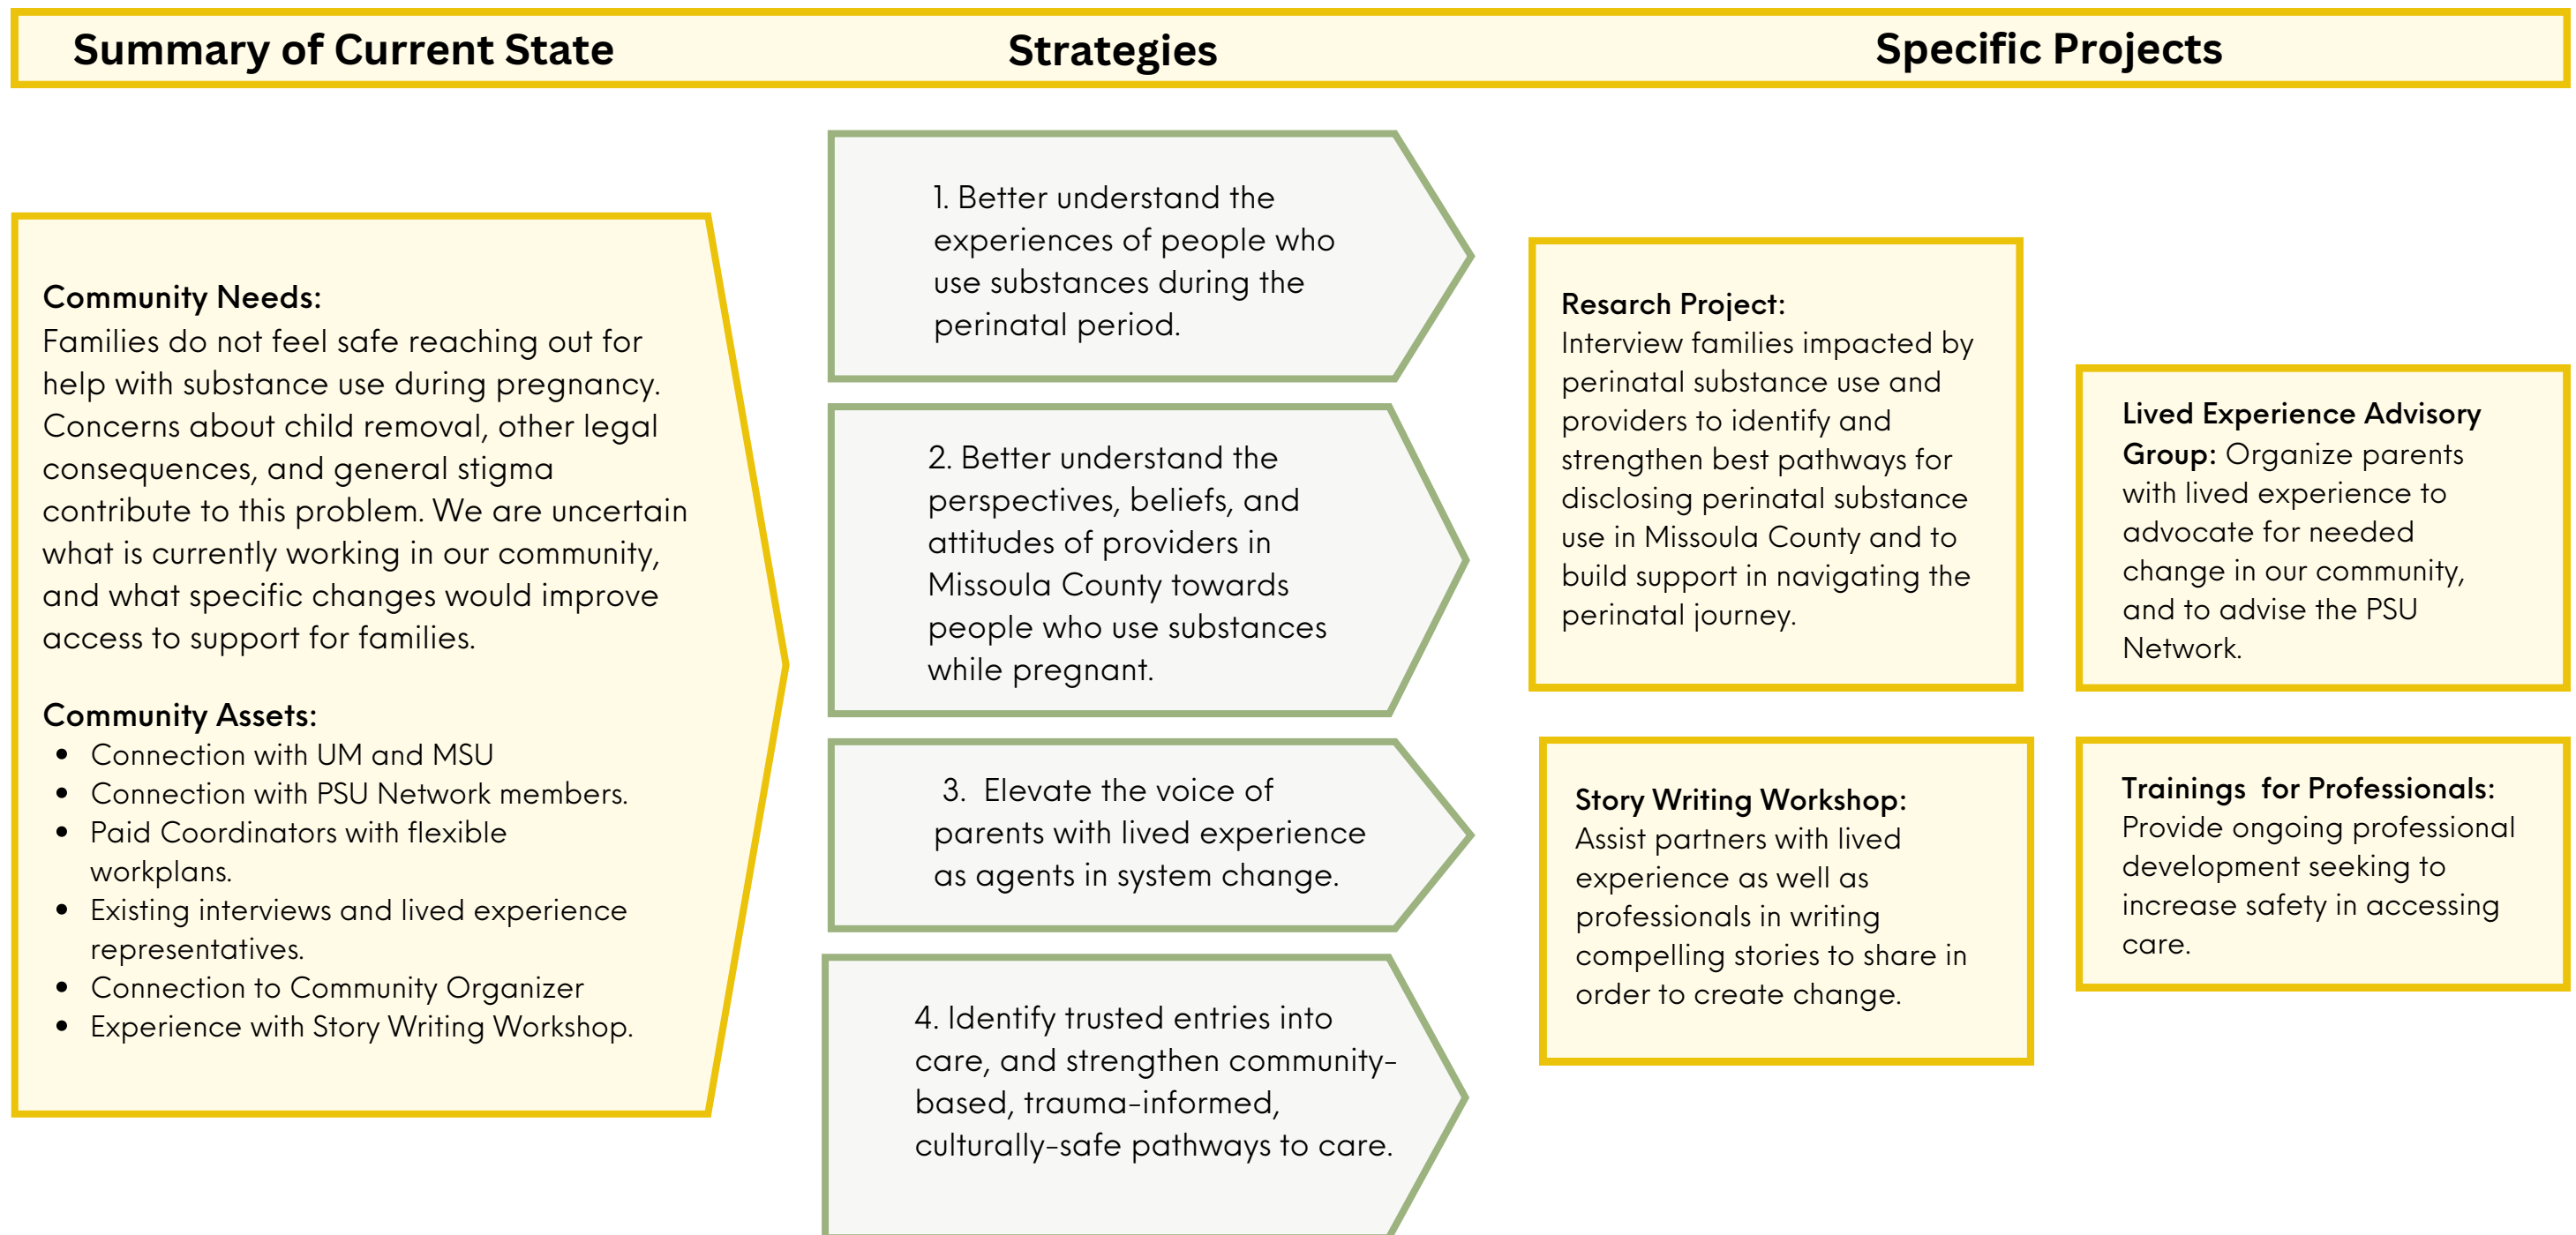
Summary of Current State

Strategies

Specific Projects

Community Needs:
Families do not feel safe reaching out for help with substance use during pregnancy. Concerns about child removal, other legal consequences, and general stigma contribute to this problem. We are uncertain what is currently working in our community, and what specific changes would improve access to support for families.

Community Assets:
- Connection with UM and MSU
- Connection with PSU Network members.
- Paid Coordinators with flexible workplans.
- Existing interviews and lived experience representatives.
- Connection to Community Organizer
- Experience with Story Writing Workshop.

1. Better understand the experiences of people who use substances during the perinatal period.

2. Better understand the perspectives, beliefs, and attitudes of providers in Missoula County towards people who use substances while pregnant.

3. Elevate the voice of parents with lived experience as agents in system change.

4. Identify trusted entries into care, and strengthen community-based, trauma-informed, culturally-safe pathways to care.

Resarch Project:
Interview families impacted by perinatal substance use and providers to identify and strengthen best pathways for disclosing perinatal substance use in Missoula County and to build support in navigating the perinatal journey.

Lived Experience Advisory Group: Organize parents with lived experience to advocate for needed change in our community, and to advise the PSU Network.

Story Writing Workshop:
Assist partners with lived experience as well as professionals in writing compelling stories to share in order to create change.

Trainings for Professionals:
Provide ongoing professional development seeking to increase safety in accessing care.